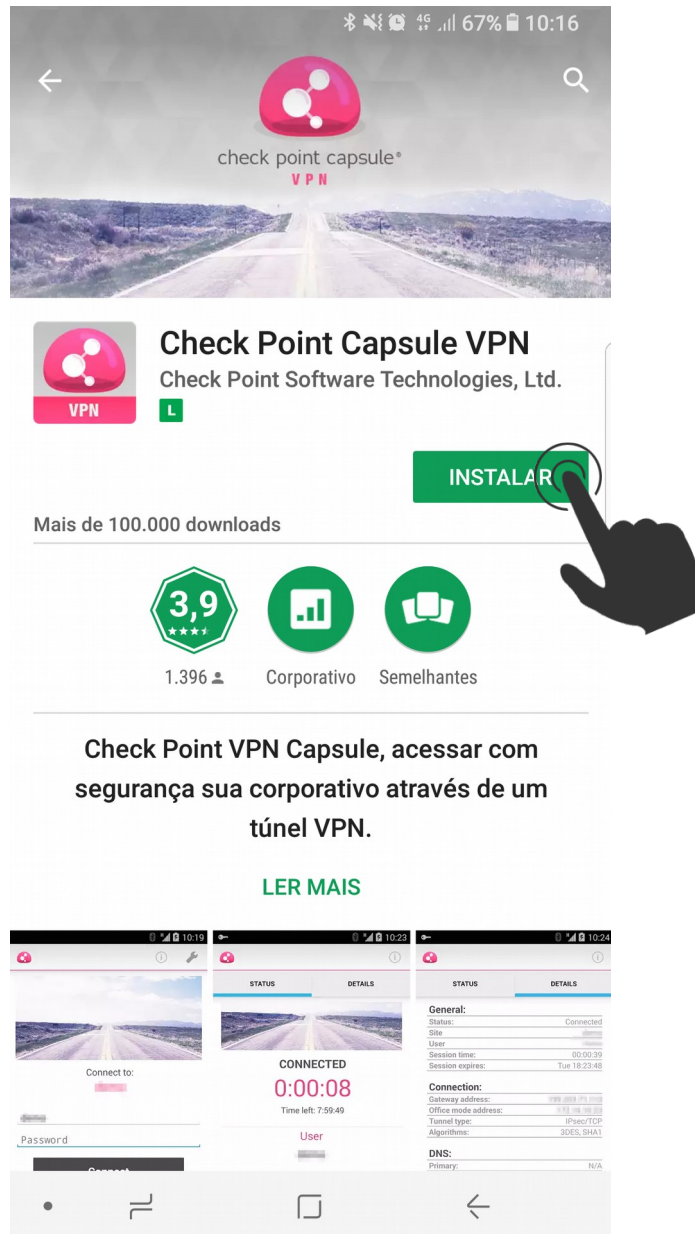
4G 67% 10:16

check point capsule®
VPN

VPN

Check Point Capsule VPN
Check Point Software Technologies, Ltd.
L

INSTALAR

Mais de 100.000 downloads

3,9
1.396

Corporativo

Semelhantes

Check Point VPN Capsule, acessar com segurança sua corporativo através de um túnel VPN.

LER MAIS

10:19
Connect to:
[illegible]
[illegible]
Password
Connect

10:23
STATUS
DETAILS
CONNECTED
0:00:08
Time left: 7:59:49
User
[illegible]

10:24
STATUS
DETAILS
General:
Status: Connected
Site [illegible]
User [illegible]
Session time: 00:00:39
Session expires: Tue 18:23:48
Connection:
Gateway address: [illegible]
Office mode address: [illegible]
Tunnel type: IPsec/TCP
Algorithms: 3DES, SHA1
DNS:
Primary: N/A